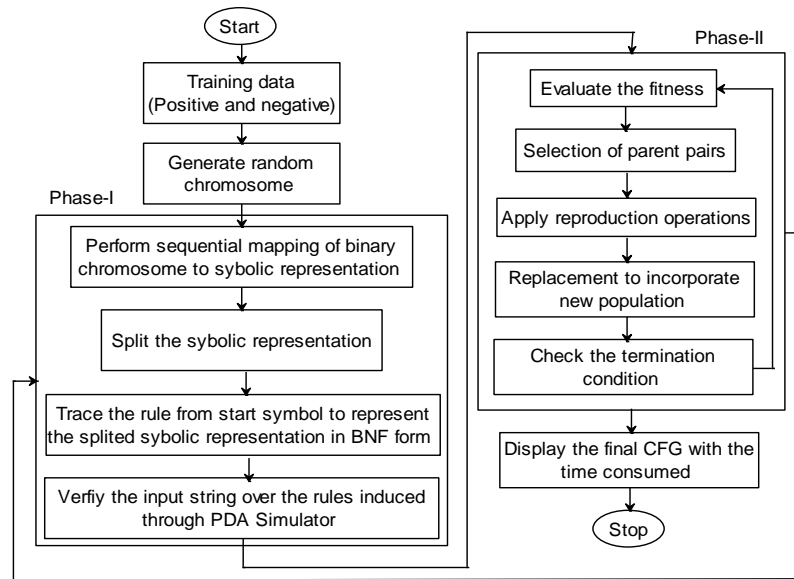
Start

Training data (Positive and negative)

Generate random chromosome

Phase-I

Perform sequential mapping of binary chromosome to sybolic representation

Split the sybolic representation

Trace the rule from start symbol to represent the splited sybolic representation in BNF form

Verfiy the input string over the rules induced through PDA Simulator

Phase-II

Evaluate the fitness

Selection of parent pairs

Apply reproduction operations

Replacement to incorporate new population

Check the termination condition

Display the final CFG with the time consumed

Stop